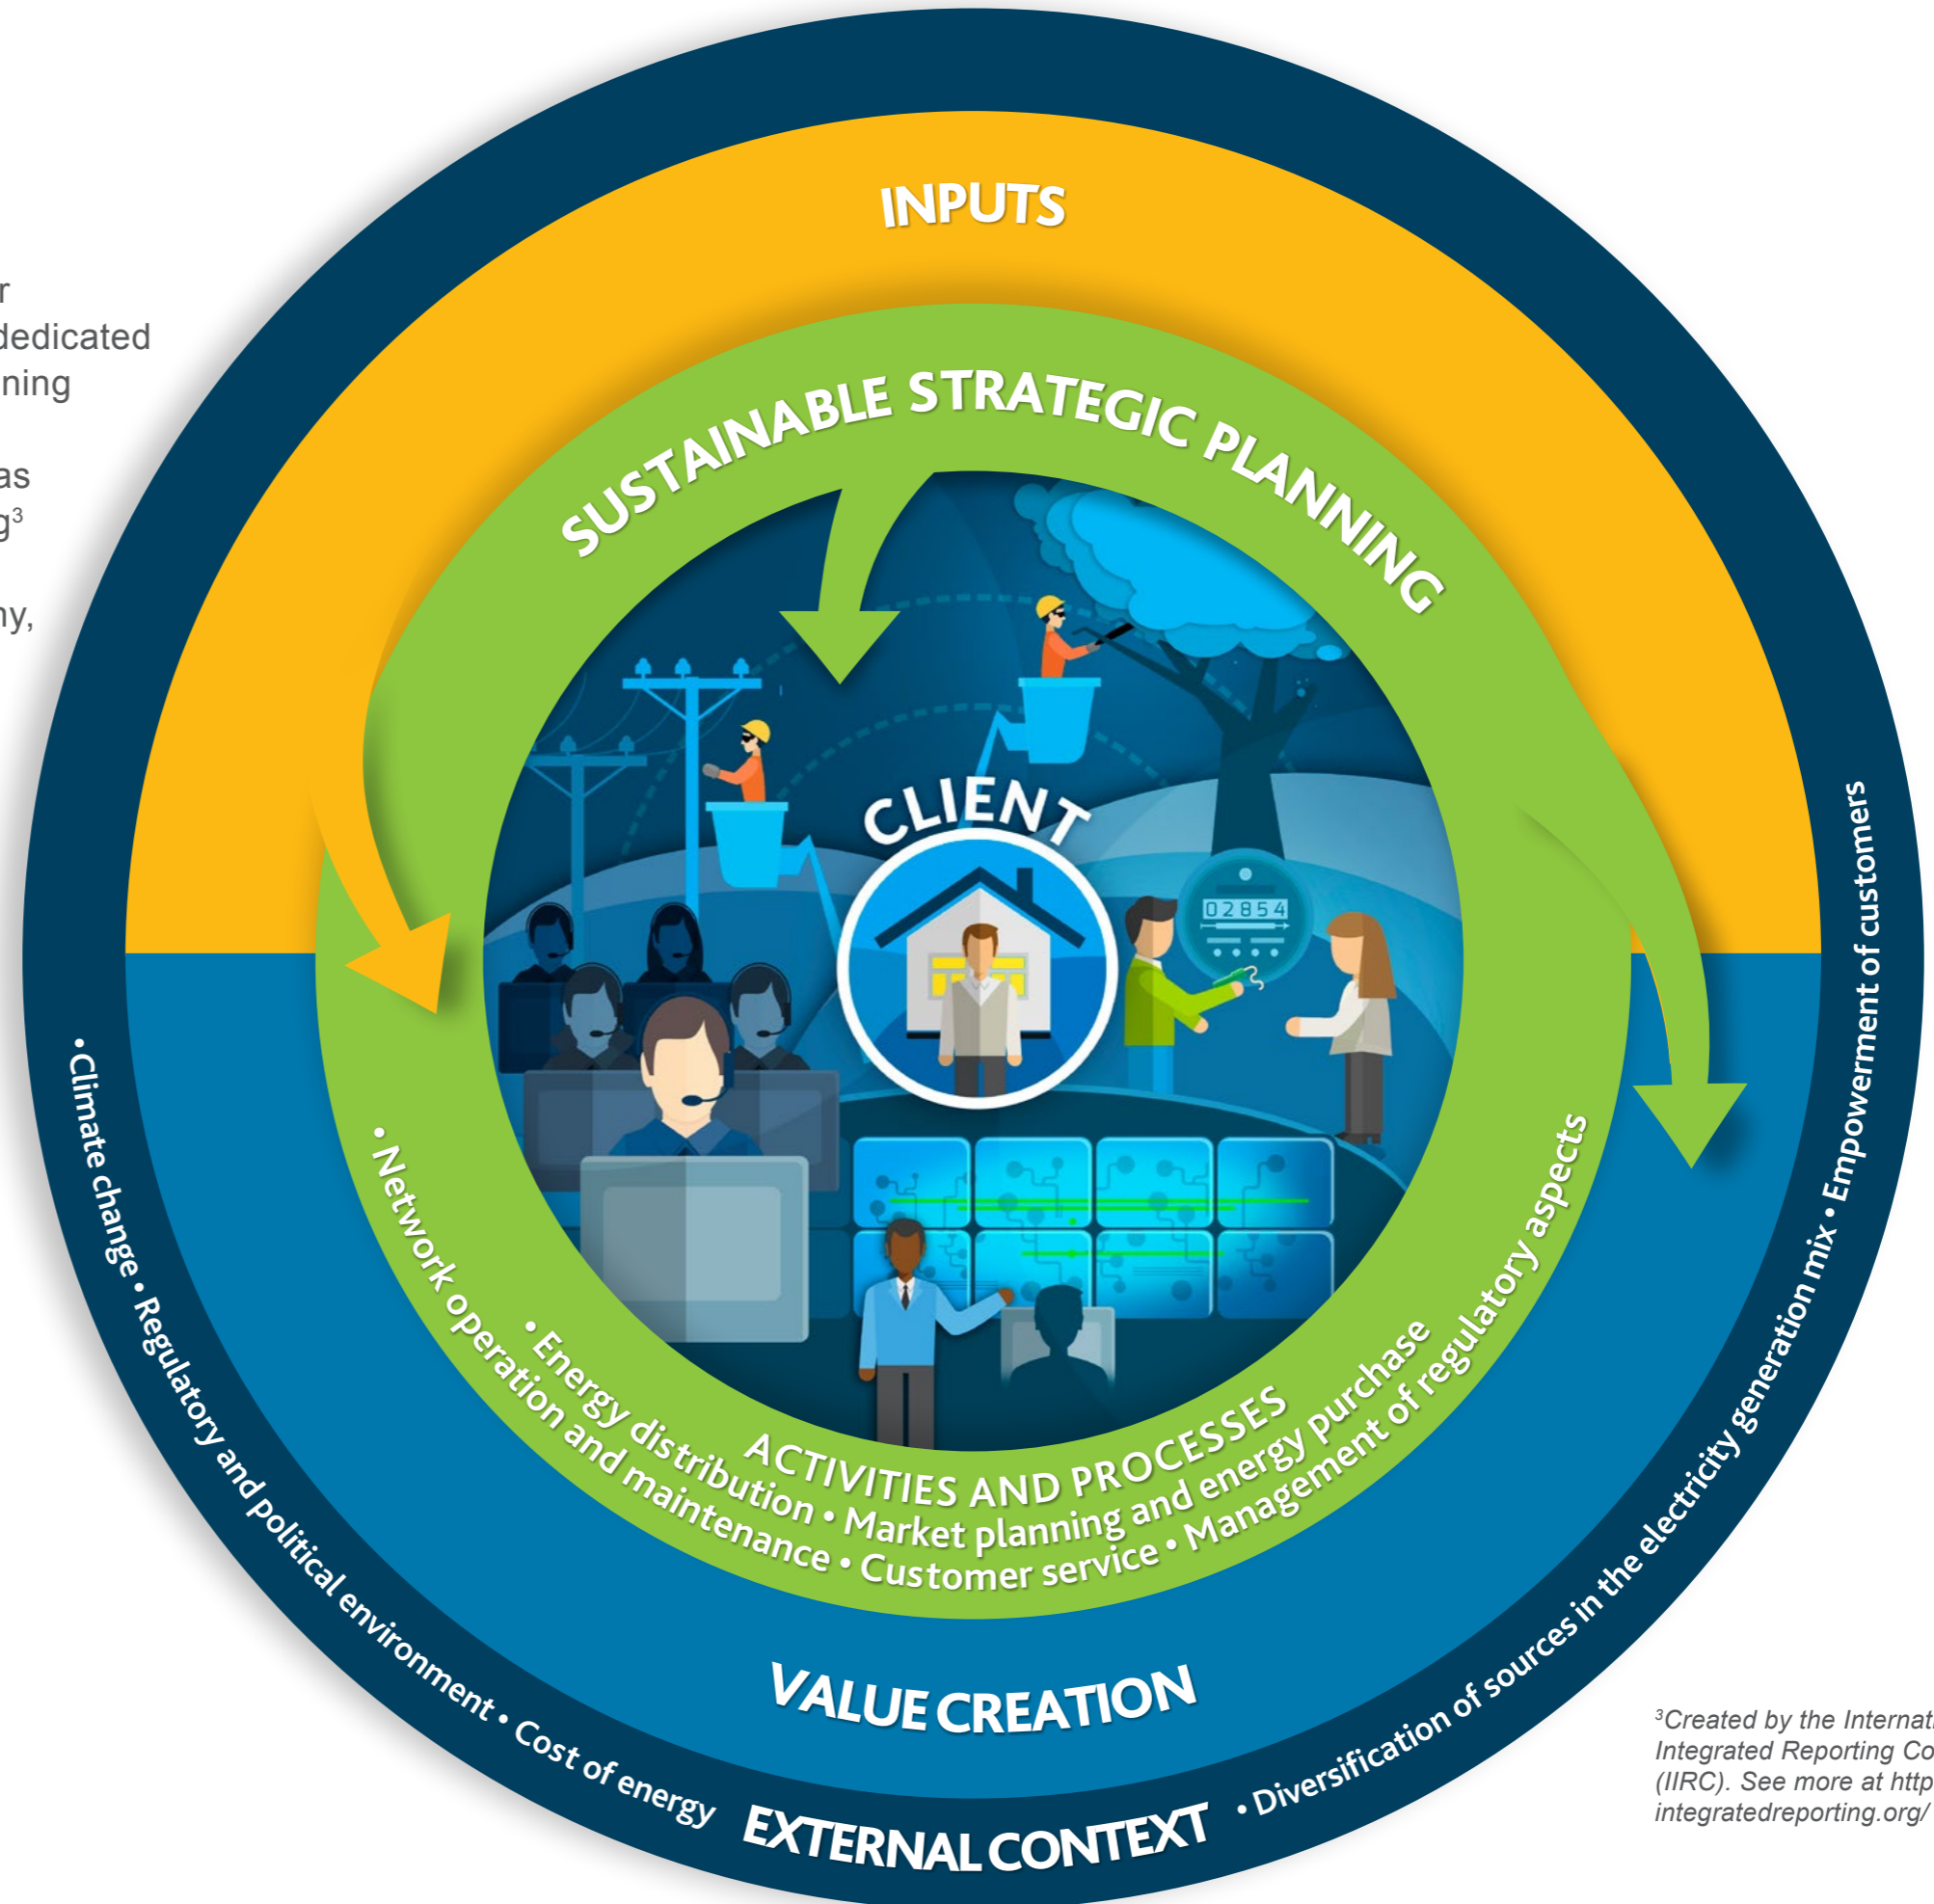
r
dedicated
ning

as
g³

ny,

INPUTS

SUSTAINABLE STRATEGIC PLANNING

CLIENT

02854

•Network operation and maintenance • Customer service • Management of regulatory aspects
• Energy distribution • Market planning and energy purchase
ACTIVITIES AND PROCESSES

VALUE CREATION

•Climate change • Regulatory and political environment • Cost of energy
EXTERNAL CONTEXT
• Diversification of sources in the electricity generation mix • Empowerment of customers

³Created by the Internat
Integrated Reporting Co
(IIRC). See more at http
integratedreporting.org/